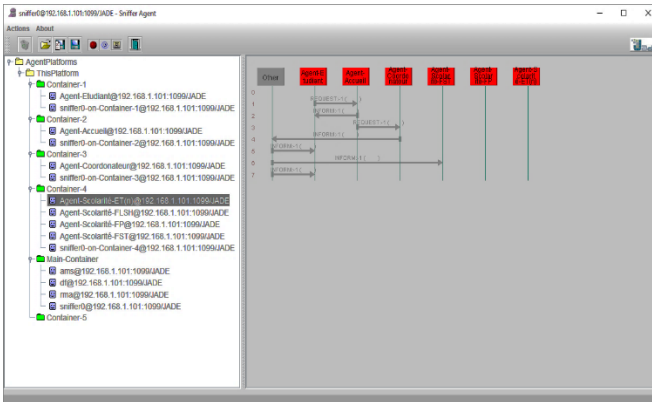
sniffer0@192.168.1.101:1099/JADE - Sniffer Agent

Actions About

AgentPlatforms
ThisPlatform
Container-1
Agent-Etudiant@192.168.1.101:1099/JADE
sniffer0-on-Container-1@192.168.1.101:1099/JADE
Container-2
Agent-Accueil@192.168.1.101:1099/JADE
sniffer0-on-Container-2@192.168.1.101:1099/JADE
Container-3
Agent-Coordonateur@192.168.1.101:1099/JADE
sniffer0-on-Container-3@192.168.1.101:1099/JADE
Container-4
Agent-Scolarité-ETm@192.168.1.101:1099/JADE
Agent-Scolarité-FLSH@192.168.1.101:1099/JADE
Agent-Scolarité-FP@192.168.1.101:1099/JADE
Agent-Scolarité-FST@192.168.1.101:1099/JADE
sniffer0-on-Container-4@192.168.1.101:1099/JADE
Main-Container
ams@192.168.1.101:1099/JADE
df@192.168.1.101:1099/JADE
rma@192.168.1.101:1099/JADE
sniffer0@192.168.1.101:1099/JADE
Container-5

Other
Agent-Etudiant
Agent-Accueil
Agent-Coordonateur
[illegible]
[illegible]
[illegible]

0
1 REQUEST:1 ( )
2 INFORM:1 ( )
3 REQUEST:1 ( )
4 INFORM:1 ( )
5 INFORM:1 ( )
6 INFORM:1 ( )
7 INFORM:1 ( )